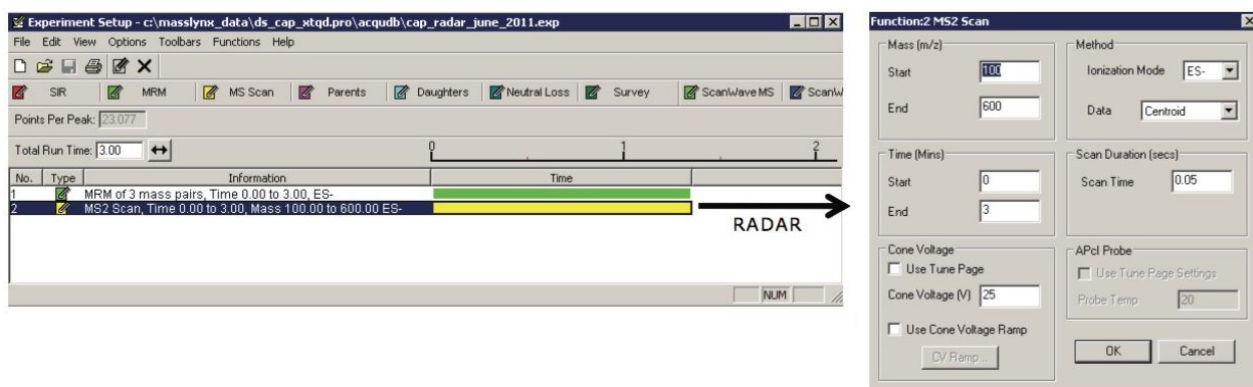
Experiment Setup - c:\masslynx_data\ds_cap_xtqd.pro\acqudb\cap_radar_june_2011.exp

File Edit View Options Toolbars Functions Help

SIR MRM MS Scan Parents Daughters Neutral Loss Survey ScanWave MS ScanW

Points Per Peak: 23.077

Total Run Time: 3.00

0 1 2

| No. | Type | Information | Time |
|---|---|---|---|
| 1 | | MRM of 3 mass pairs, Time 0.00 to 3.00, ES- | |
| 2 | | MS2 Scan, Time 0.00 to 3.00, Mass 100.00 to 600.00 ES- | |

NUM

RADAR

Function:2 MS2 Scan

Mass (m/z)
Start 100
End 600

Method
Ionization Mode ES-
Data Centroid

Time (Mins)
Start 0
End 3

Scan Duration (secs)
Scan Time 0.05

Cone Voltage
Use Tune Page
Cone Voltage (V) 25
Use Cone Voltage Ramp
CV Ramp...

APcI Probe
Use Tune Page Settings
Probe Temp 20

OK Cancel